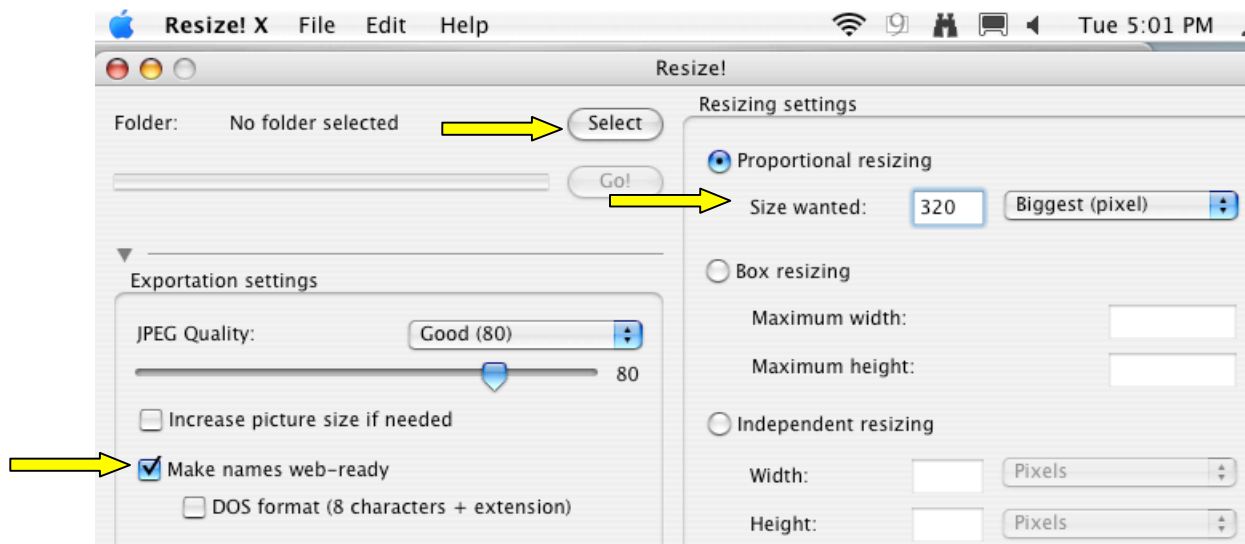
Resize! X File Edit Help

Tue 5:01 PM

Resize!

Folder: No folder selected

Select

Go!

Exportation settings

JPEG Quality: Good (80)

80

Increase picture size if needed

Make names web-ready

DOS format (8 characters + extension)

Resizing settings

Proportional resizing

Size wanted: 320 Biggest (pixel)

Box resizing

Maximum width:

Maximum height:

Independent resizing

Width: Pixels

Height: Pixels